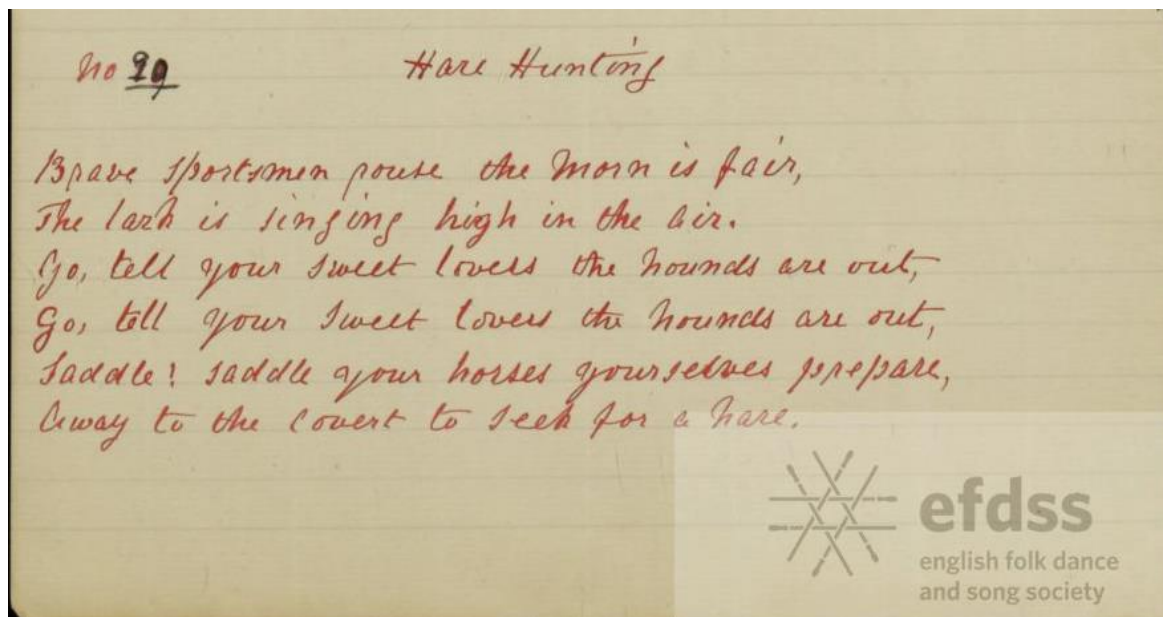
No 29 Hare Hunting

Brave sportsmen rouse the Morn is fair,
The lark is singing high in the air.
Go, tell your sweet lovers the hounds are out,
Go, tell your sweet lovers the hounds are out,
Saddle! saddle your horses yourselves prepare,
Away to the covert to seek for a hare.

efdss
english folk dance and song society